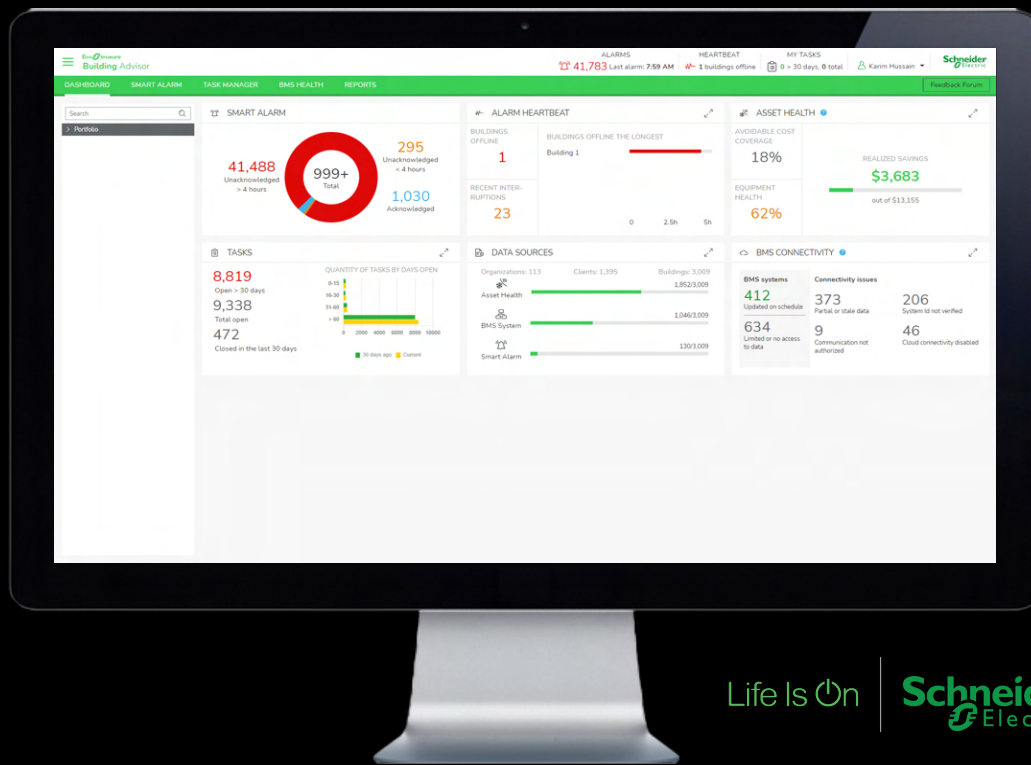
EcoStruxure
Building Advisor

ALARMS
41,783 Last alarm: 7:59 AM

HEARTBEAT
1 buildings offline

MY TASKS
0 > 30 days, 0 total

Karim Hussain

Schneider Electric

DASHBOARD SMART ALARM TASK MANAGER BMS HEALTH REPORTS

Feedback Forum

Search

> Portfolio

SMART ALARM

41,488
Unacknowledged > 4 hours

999+
Total

295
Unacknowledged < 4 hours

1,030
Acknowledged

ALARM HEARTBEAT

BUILDINGS OFFLINE
1

RECENT INTERRUPTIONS
23

BUILDINGS OFFLINE THE LONGEST
Building 1

0 2.5h 5h

ASSET HEALTH

AVOIDABLE COST COVERAGE
18%

EQUIPMENT HEALTH
62%

REALIZED SAVINGS
$3,683
out of $13,155

TASKS

8,819
Open > 30 days

9,338
Total open

472
Closed in the last 30 days

QUANTITY OF TASKS BY DAYS OPEN

8-15
16-30
31-60
> 60

0 2000 4000 6000 8000 10000

30 days ago Current

DATA SOURCES

Organizations: 113 Clients: 1,395 Buildings: 3,009

Asset Health 1,852/3,009

BMS System 1,046/3,009

Smart Alarm 130/3,009

BMS CONNECTIVITY

BMS systems
412
Updated on schedule

634
Limited or no access to data

Connectivity issues

373
Partial or stale data

206
System Id not verified

9
Communication not authorized

46
Cloud connectivity disabled

Life Is On

Schnei
Elec